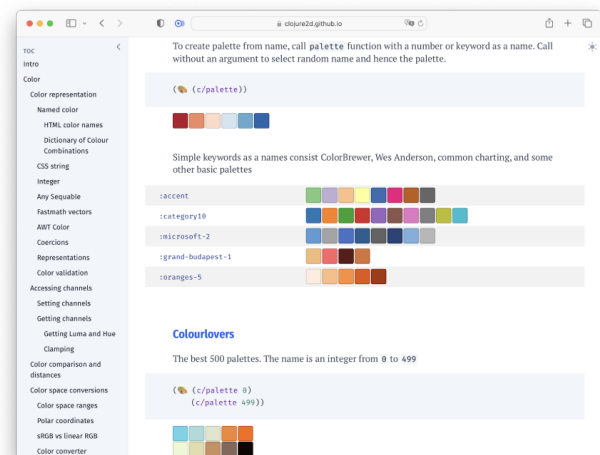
clojure2d.github.io

TOC
Intro
Color
Color representation
Named color
HTML color names
Dictionary of Colour Combinations
CSS string
Integer
Any Sequable
Fastmath vectors
AWT Color
Coercions
Representations
Color validation
Accessing channels
Setting channels
Getting channels
Getting Luma and Hue
Clamping
Color comparison and distances
Color space conversions
Color space ranges
Polar coordinates
sRGB vs linear RGB
Color converter

To create palette from name, call palette function with a number or keyword as a name. Call without an argument to select random name and hence the palette.

(c/palette))

Simple keywords as a names consist ColorBrewer, Wes Anderson, common charting, and some other basic palettes

:accent
:category10
:microsoft-2
:grand-budapest-1
:oranges-5

Colourlovers

The best 500 palettes. The name is an integer from 0 to 499

( (c/palette 0)
(c/palette 499))